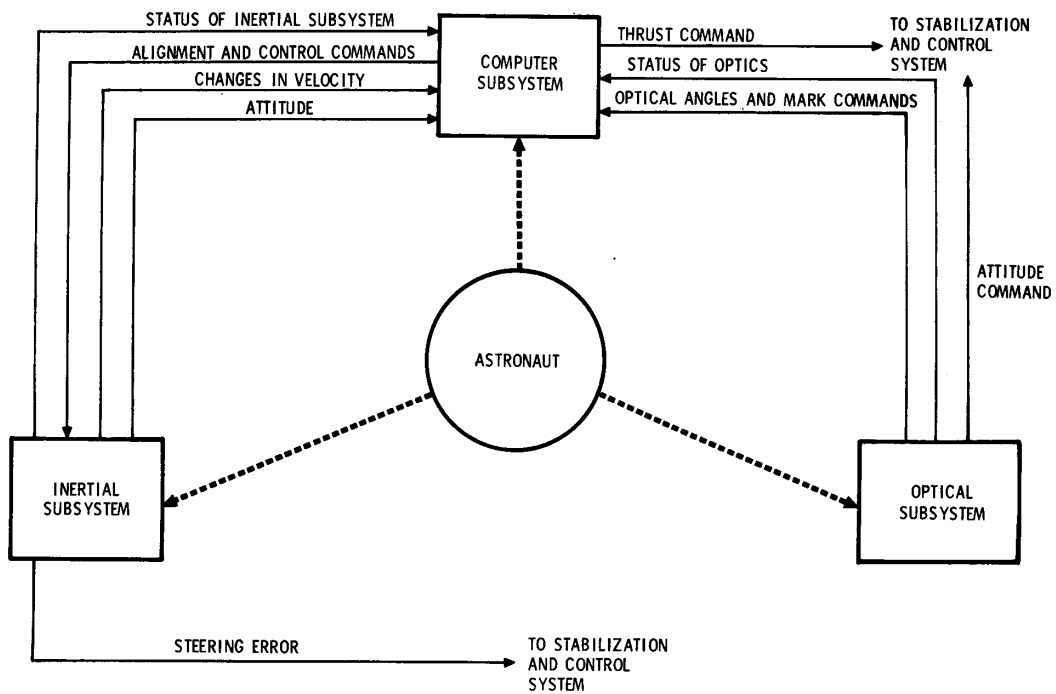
STATUS OF INERTIAL SUBSYSTEM

ALIGNMENT AND CONTROL COMMANDS

CHANGES IN VELOCITY

ATTITUDE

COMPUTER SUBSYSTEM

THRUST COMMAND

TO STABILIZATION AND CONTROL SYSTEM

STATUS OF OPTICS

OPTICAL ANGLES AND MARK COMMANDS

ATTITUDE COMMAND

ASTRONAUT

INERTIAL SUBSYSTEM

OPTICAL SUBSYSTEM

STEERING ERROR

TO STABILIZATION AND CONTROL SYSTEM